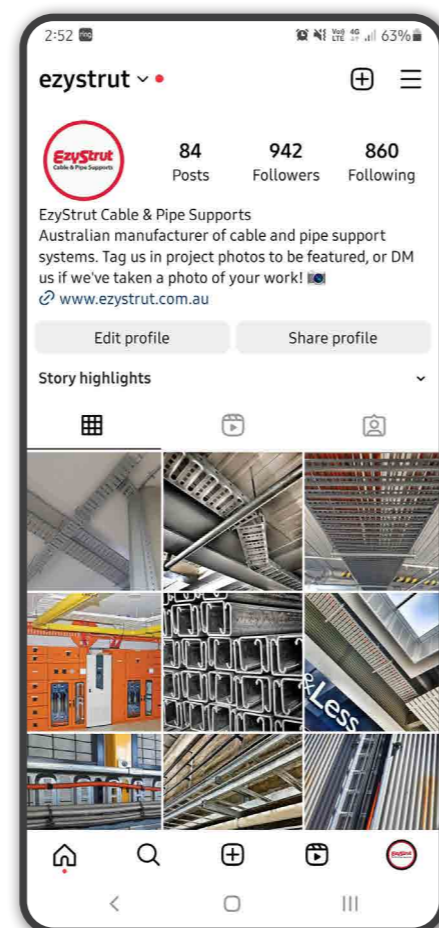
2:52 63%

ezystrut

EzyStrut Cable & Pipe Supports

84 Posts

942 Followers

860 Following

EzyStrut Cable & Pipe Supports
Australian manufacturer of cable and pipe support systems. Tag us in project photos to be featured, or DM us if we've taken a photo of your work! 📷
www.ezystrut.com.au

Edit profile

Share profile

Story highlights

Less